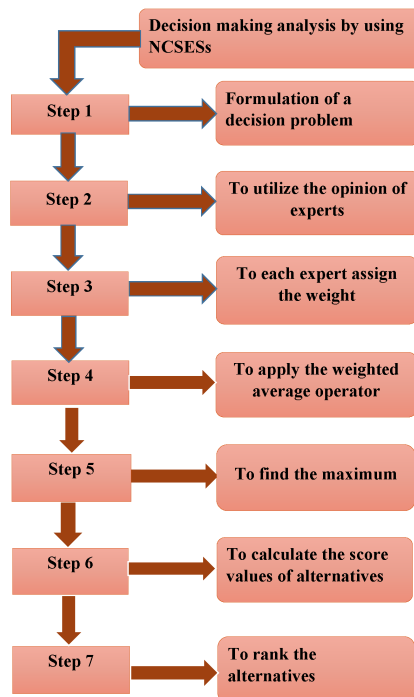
Decision making analysis by using NCSESs

Step 1

Formulation of a decision problem

Step 2

To utilize the opinion of experts

Step 3

To each expert assign the weight

Step 4

To apply the weighted average operator

Step 5

To find the maximum

Step 6

To calculate the score values of alternatives

Step 7

To rank the alternatives